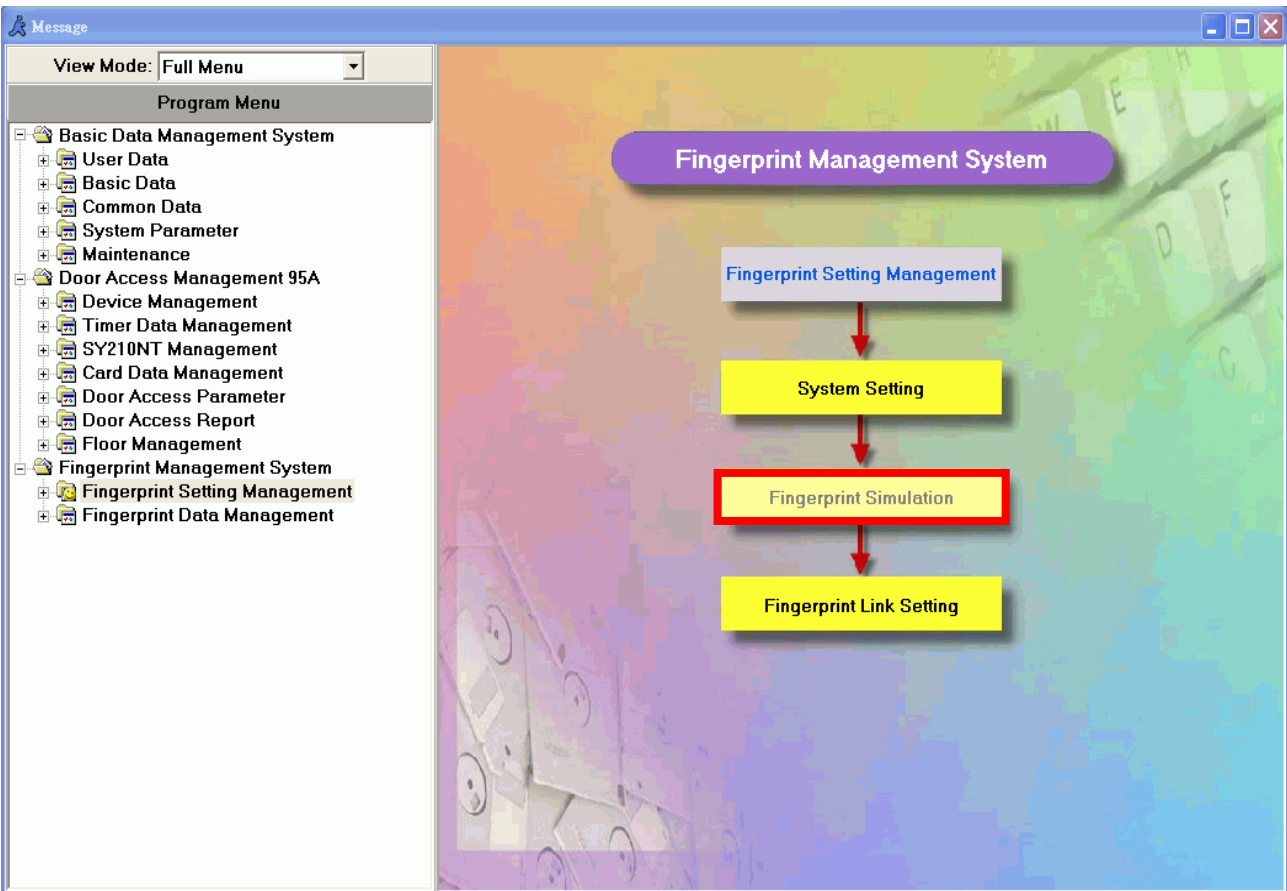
Message

View Mode: Full Menu

Program Menu

Basic Data Management System
User Data
Basic Data
Common Data
System Parameter
Maintenance
Door Access Management 95A
Device Management
Timer Data Management
SY210NT Management
Card Data Management
Door Access Parameter
Door Access Report
Floor Management
Fingerprint Management System
Fingerprint Setting Management
Fingerprint Data Management

Fingerprint Management System

Fingerprint Setting Management

System Setting

Fingerprint Simulation

Fingerprint Link Setting